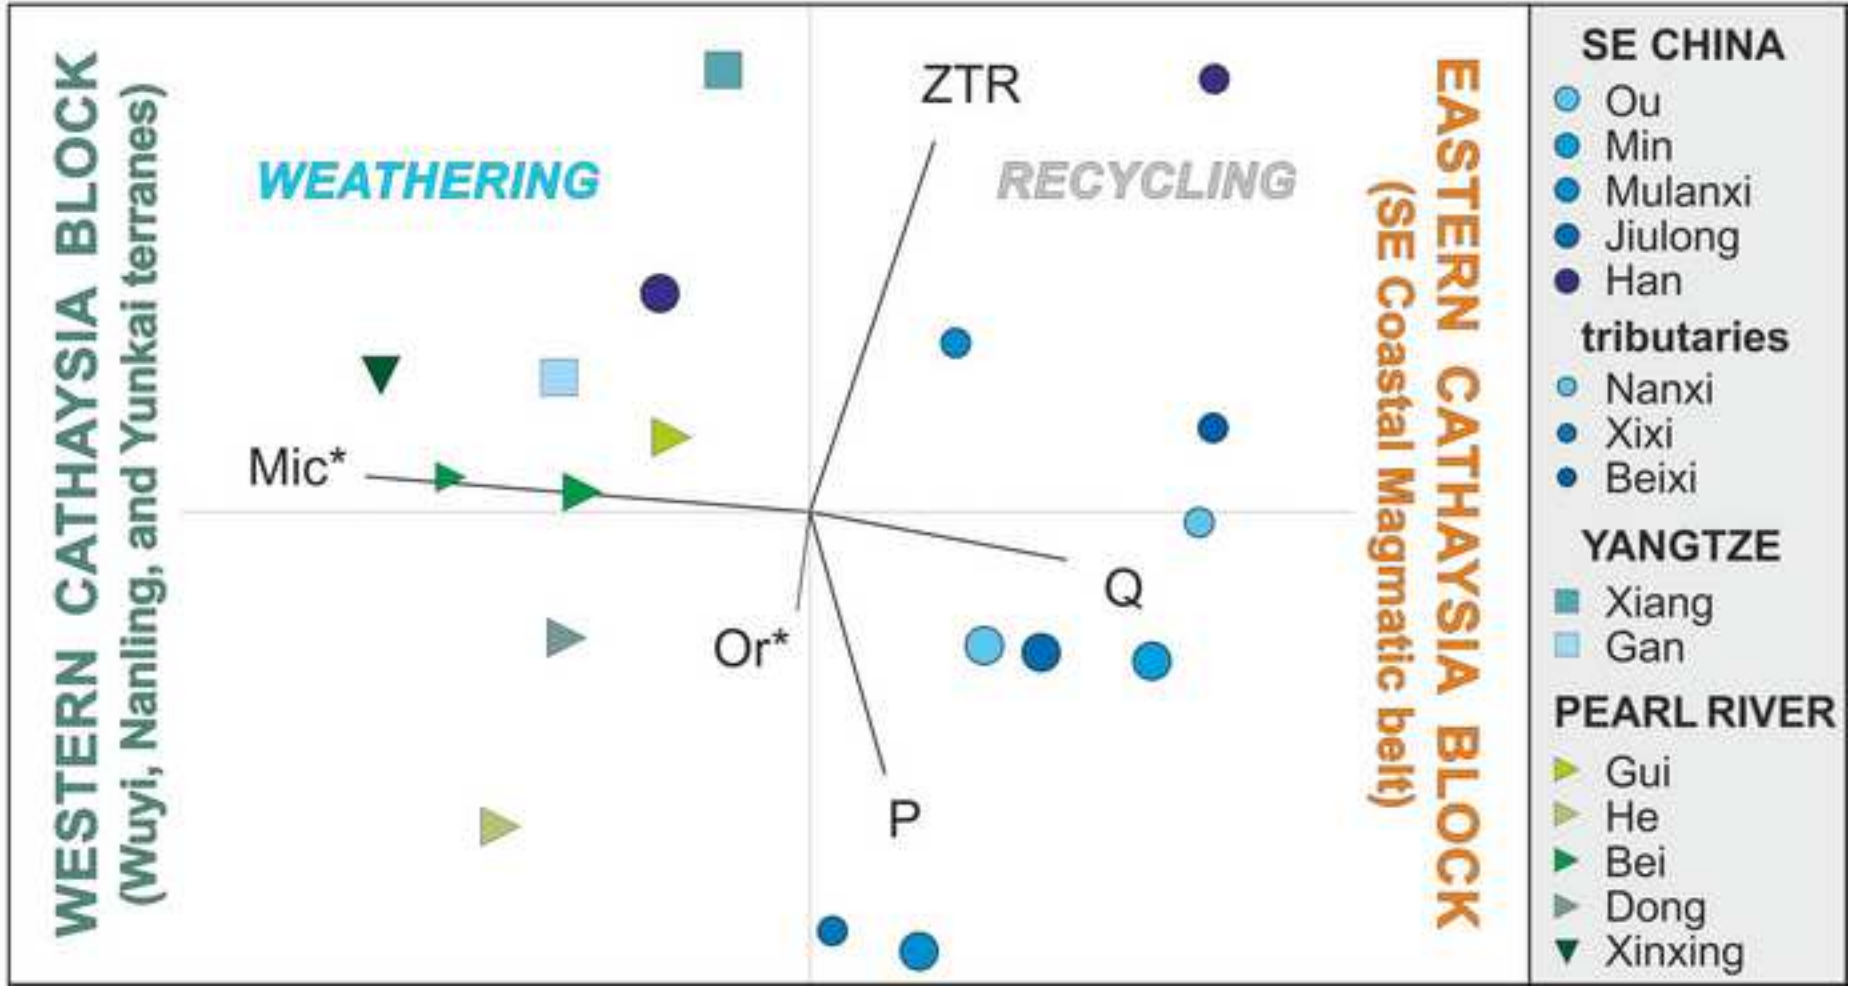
WESTERN CATHAYSIA BLOCK
(Wuyi, Nanling, and Yunkai terranes)

WEATHERING

RECYCLING

ZTR

Mic*

Q

Or*

P

EASTERN CATHAYSIA BLOCK
(SE Coastal Magmatic belt)

SE CHINA
Ou
Min
Mulanxi
Jiulong
Han
tributaries
Nanxi
Xixi
Beixi
YANGTZE
Xiang
Gan
PEARL RIVER
Gui
He
Bei
Dong
Xinxing